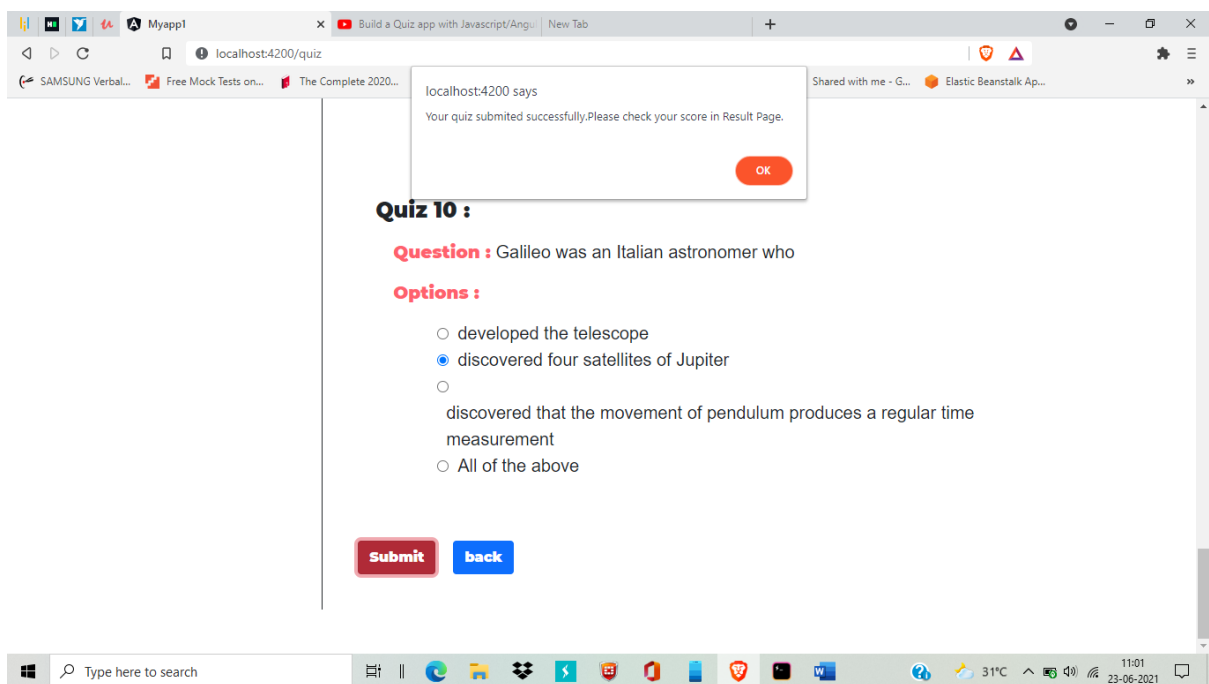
Myapp1 | Build a Quiz app with Javascript/Angu | New Tab

localhost:4200/quiz

SAMSUNG Verbal... | Free Mock Tests on... | The Complete 2020... | Shared with me - G... | Elastic Beanstalk Ap...

localhost:4200 says
Your quiz submited successfully.Please check your score in Result Page.
OK

Quiz 10 :

Question : Galileo was an Italian astronomer who

Options :

developed the telescope
discovered four satellites of Jupiter

discovered that the movement of pendulum produces a regular time measurement
All of the above

Submit back

Type here to search
31°C 11:01 23-06-2021